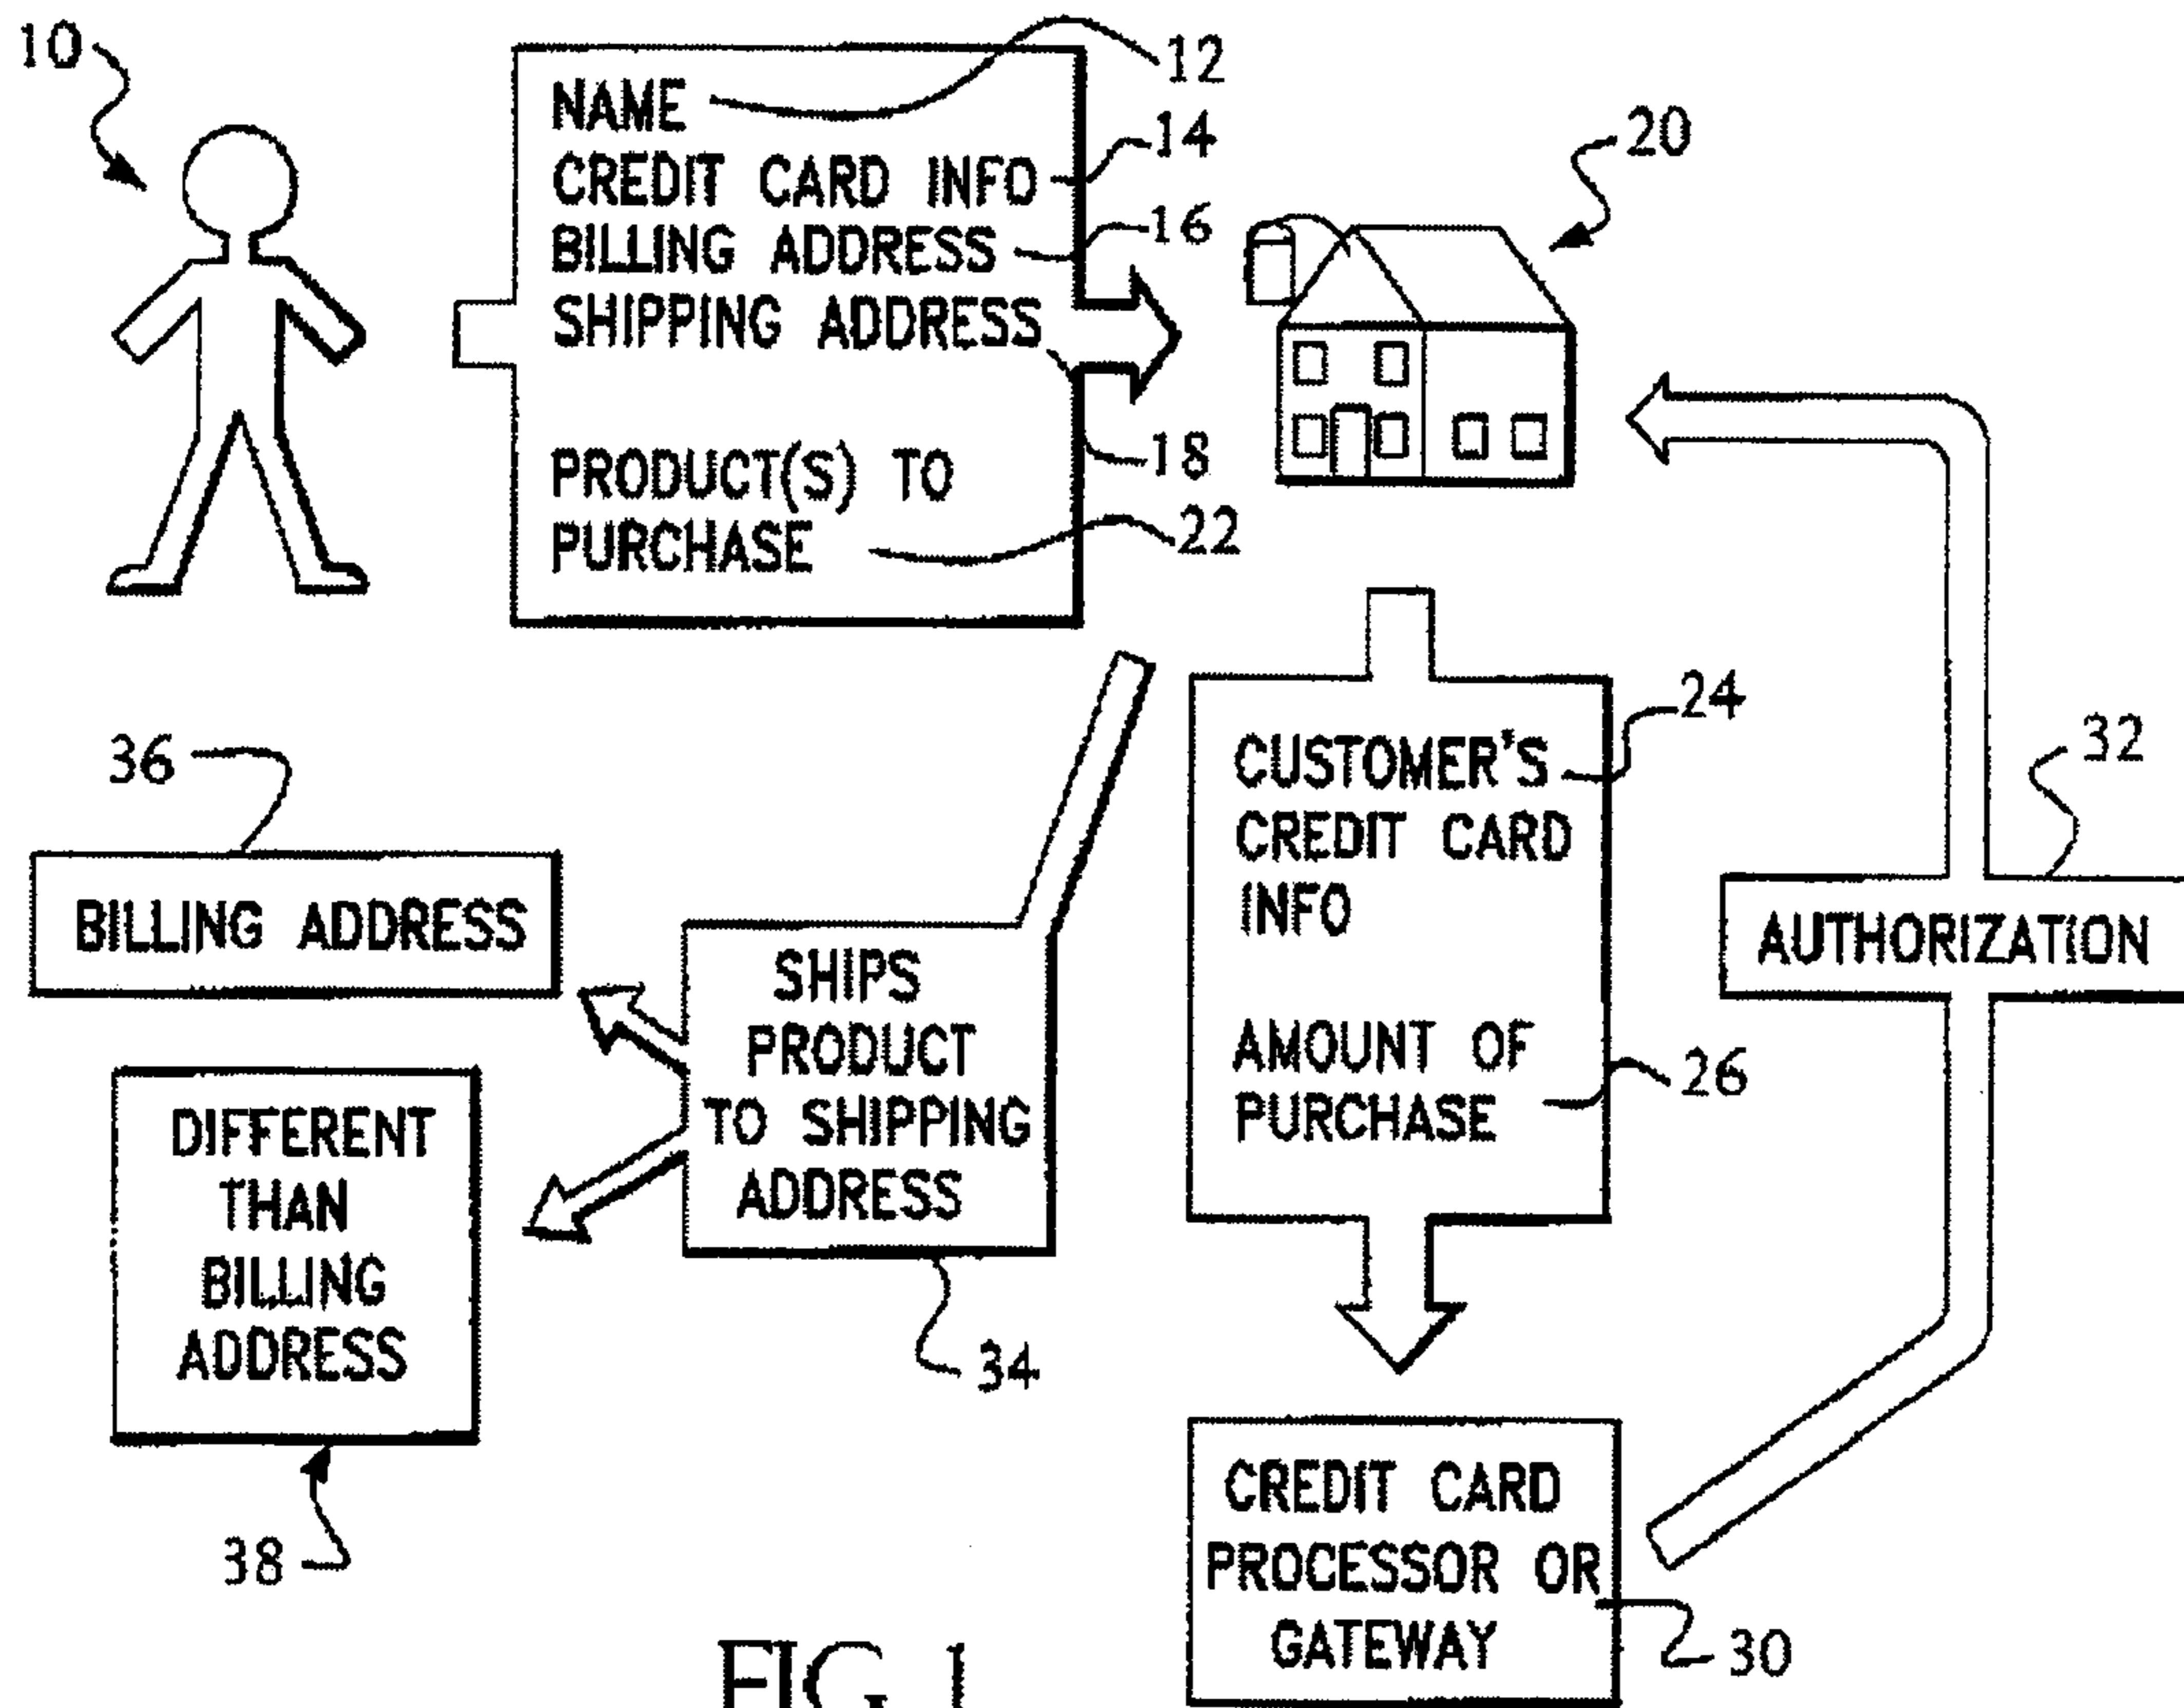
10

12

NAME
CREDIT CARD INFO
BILLING ADDRESS
SHIPPING ADDRESS

PRODUCT(S) TO PURCHASE

14

16

18

22

20

24

CUSTOMER'S CREDIT CARD INFO

AMOUNT OF PURCHASE

26

32

AUTHORIZATION

36

BILLING ADDRESS

SHIPS PRODUCT TO SHIPPING ADDRESS

34

DIFFERENT THAN BILLING ADDRESS

38

CREDIT CARD PROCESSOR OR GATEWAY

30

FIG 1